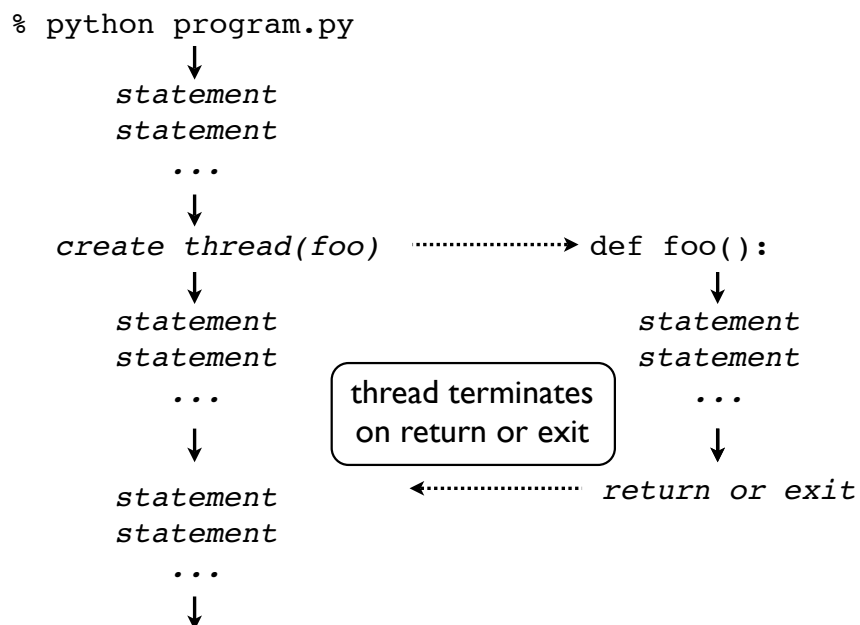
% python program.py

statement
statement
...

create thread(foo)

def foo():

statement
statement
...

statement
statement
...

thread terminates on return or exit

return or exit

statement
statement
...